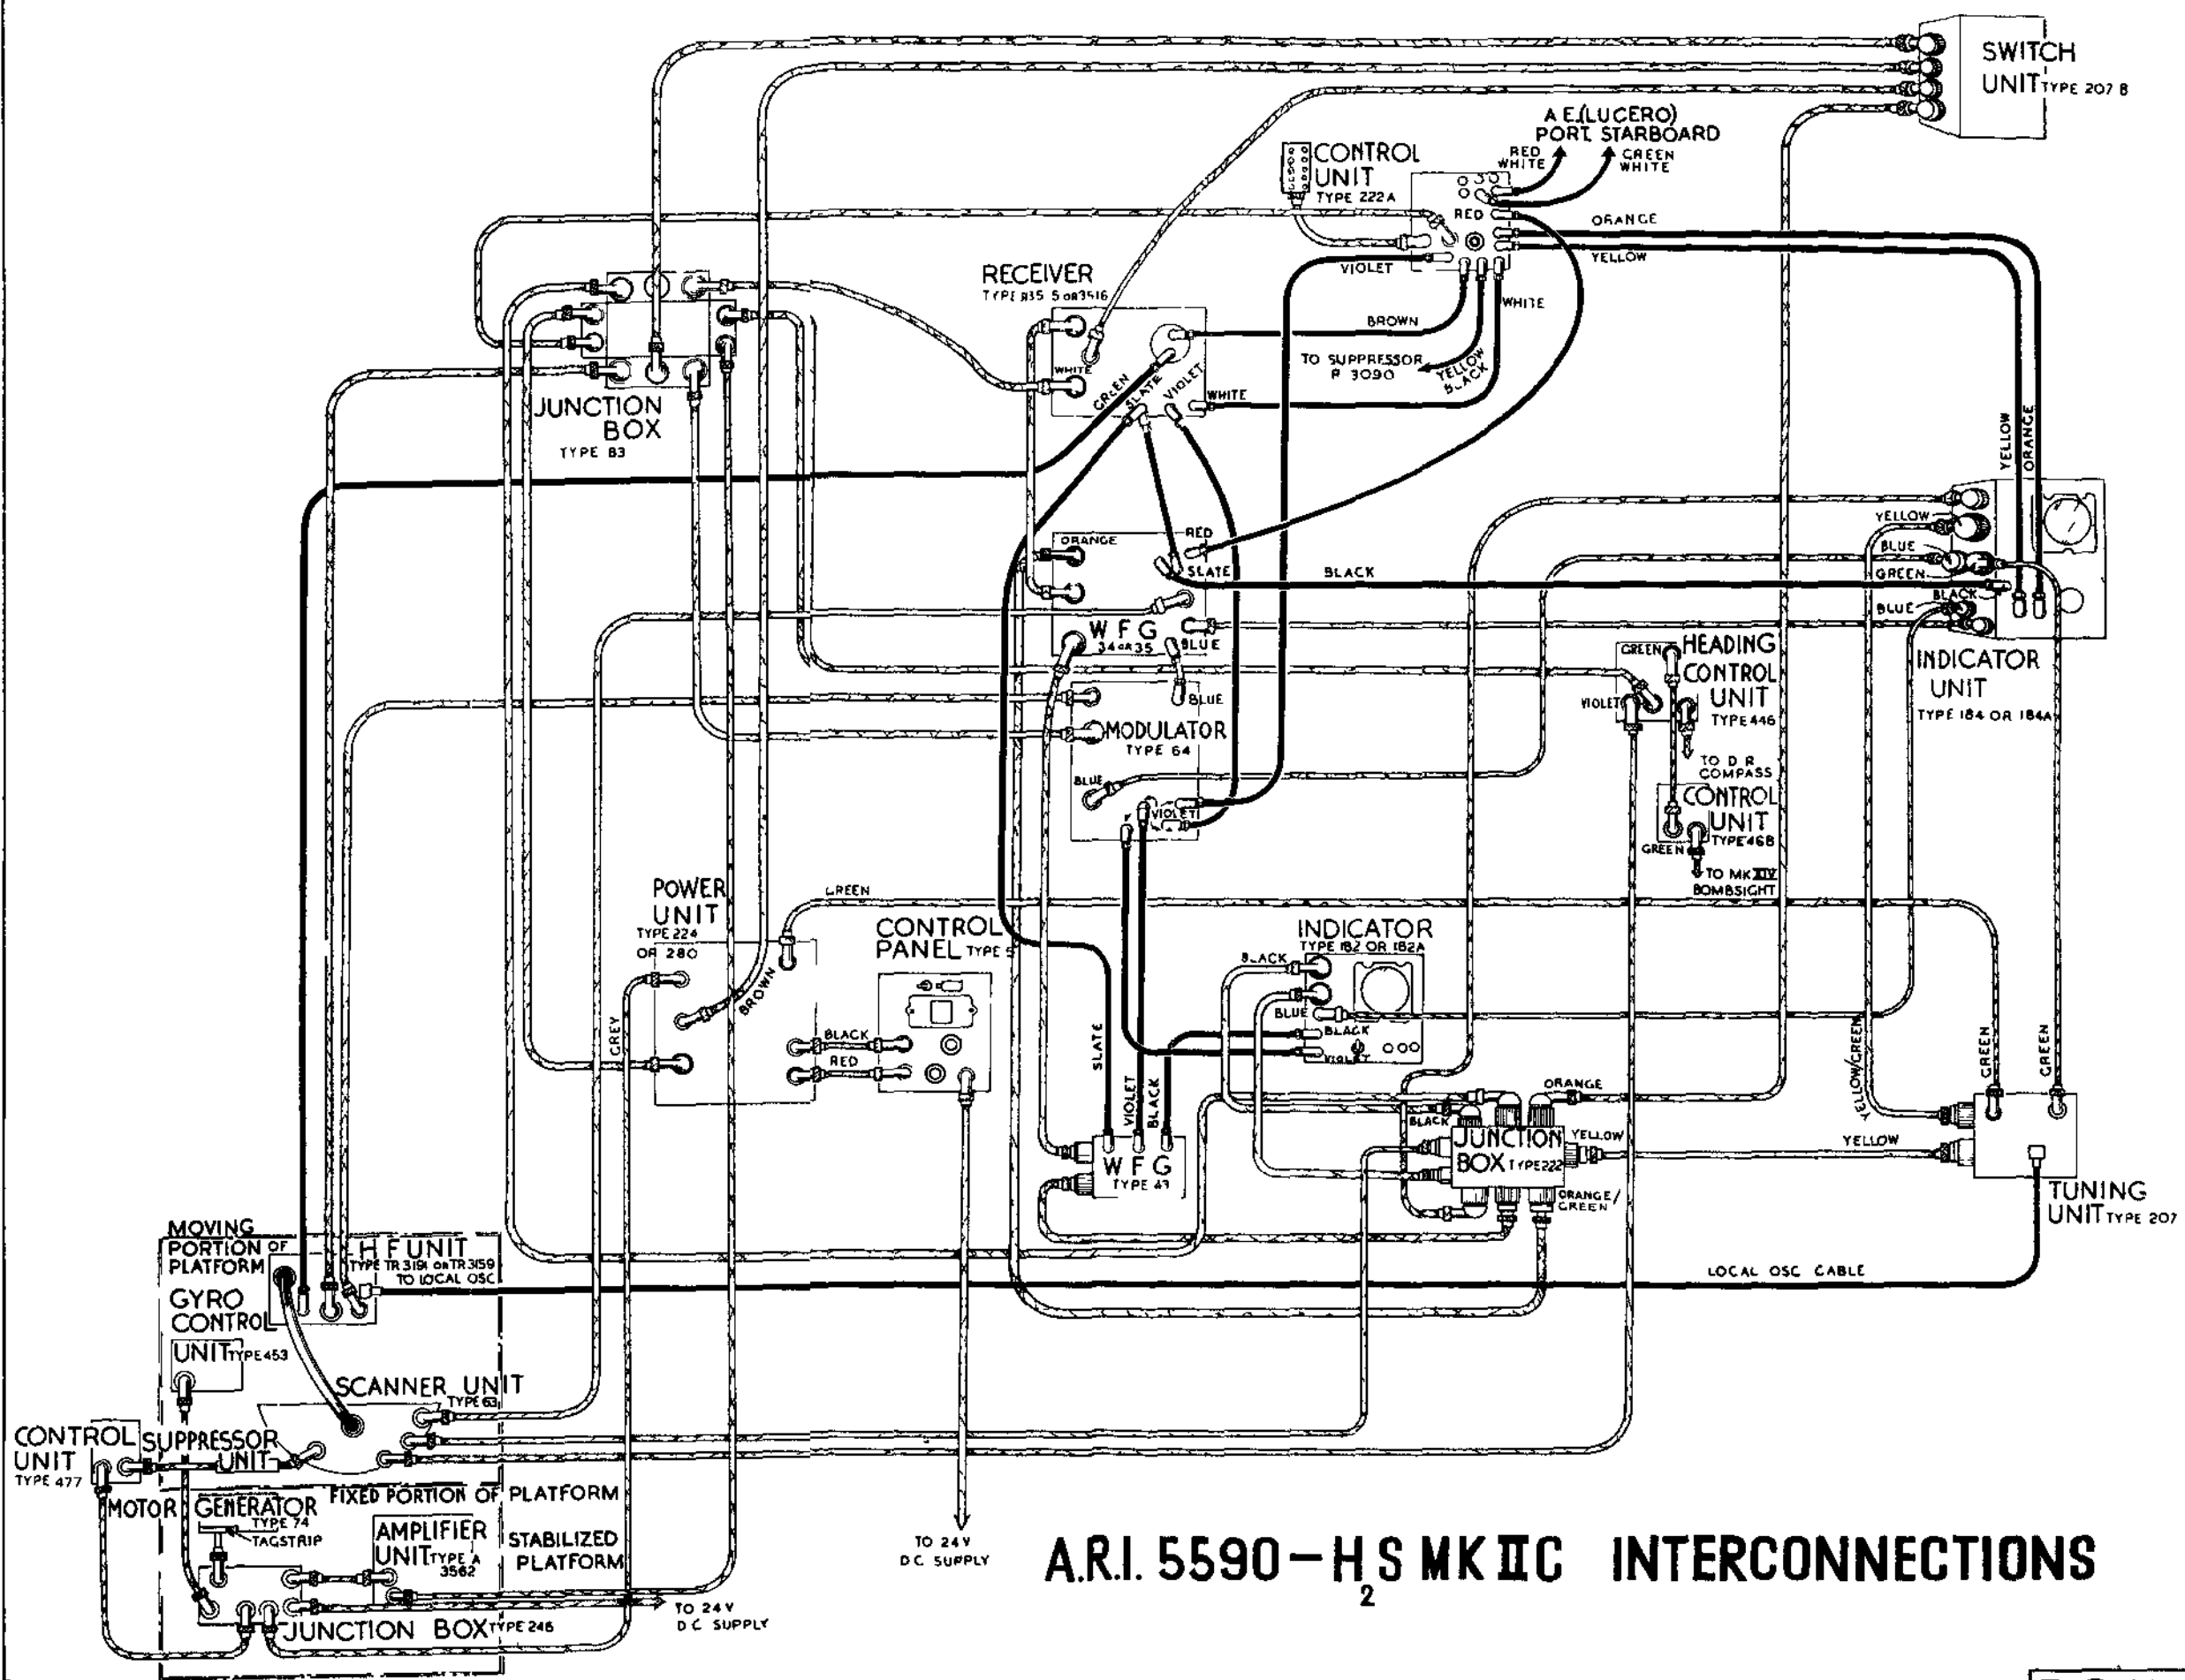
SWITCH UNIT TYPE 207 B

A.E.(LUCERO) PORT STARBOARD

CONTROL UNIT TYPE 222A

RED WHITE

GREEN WHITE

RED

ORANGE

YELLOW

VIOLET

BROWN

WHITE

TO SUPPRESSOR P 3090

YELLOW BLACK

RECEIVER TYPE R35 5 OR 3516

WHITE

GREEN

SLATE

VIOLET

WHITE

JUNCTION BOX TYPE 83

YELLOW

ORANGE

ORANGE

RED

SLATE

BLACK

YELLOW

BLUE

GREEN

BLUE

BLACK

W F G 34 OR 35

BLUE

BLUE

MODULATOR TYPE 64

BLUE

VIOLET

HEADING CONTROL UNIT TYPE 446

GREEN

VIOLET

TO D.R. COMPASS

CONTROL UNIT TYPE 46B

GREEN

TO MK XIV BOMBSIGHT

INDICATOR UNIT TYPE 184 OR 184A

POWER UNIT TYPE 224 OR 280

GREEN

BROWN

GREY

CONTROL PANEL TYPE 5

BLACK

RED

INDICATOR TYPE 182 OR 182A

BLACK

BLUE

BLACK

VIOLET

SLATE

VIOLET

BLACK

ORANGE

BLACK

JUNCTION BOX TYPE 222

YELLOW

ORANGE/ GREEN

W F G TYPE 43

YELLOW/GREEN

GREEN

GREEN

YELLOW

TUNING UNIT TYPE 207

LOCAL OSC CABLE

MOVING PORTION OF PLATFORM

H F UNIT TYPE TR 3191 OR TR 3159 TO LOCAL OSC

GYRO CONTROL UNIT TYPE 453

SCANNER UNIT TYPE 63

CONTROL UNIT TYPE 477

SUPPRESSOR UNIT

MOTOR GENERATOR TYPE 74

TAGSTRIP

FIXED PORTION OF PLATFORM

AMPLIFIER UNIT TYPE A 3562

STABILIZED PLATFORM

JUNCTION BOX TYPE 246

TO 24 V D.C. SUPPLY

TO 24 V D.C. SUPPLY

A.R.I. 5590 — H$_2$S MK IIC INTERCONNECTIONS